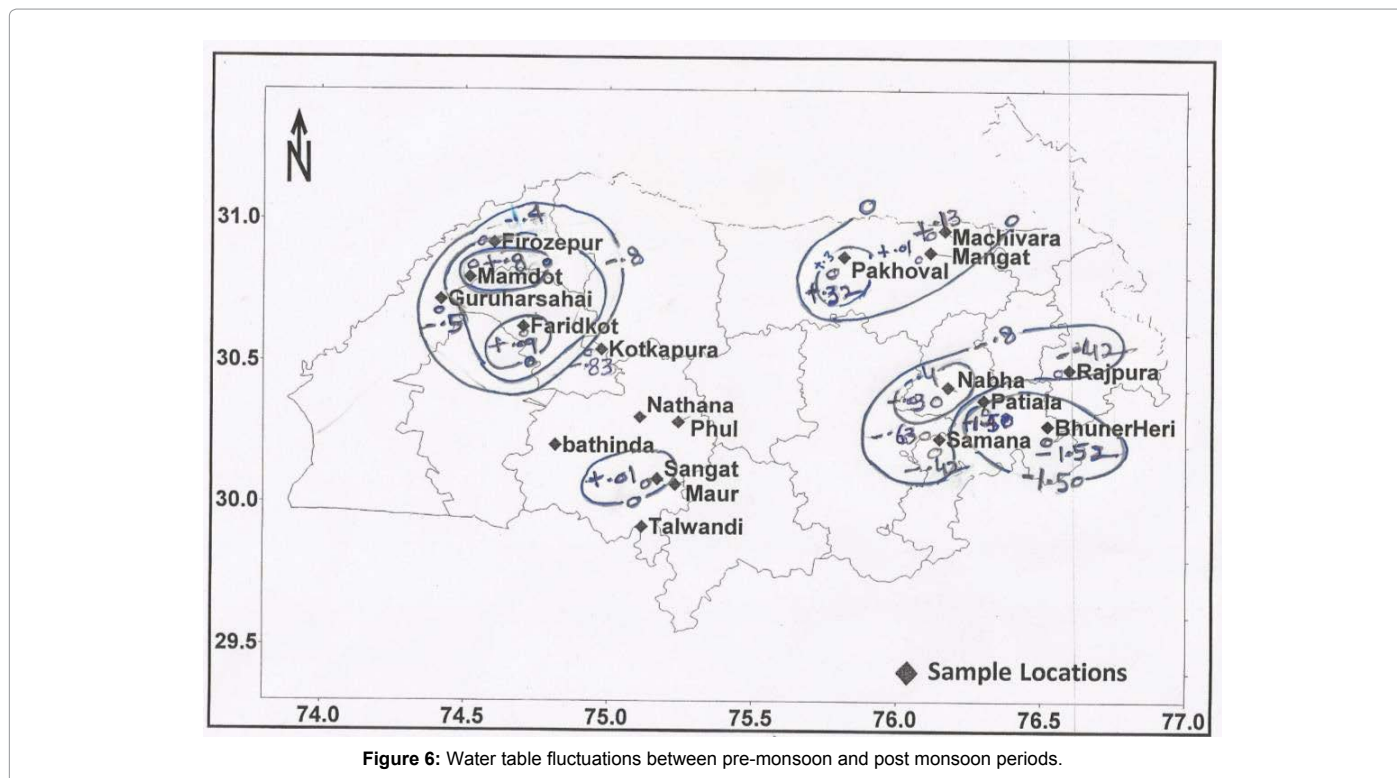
N

31.0

30.5

30.0

29.5

74.0 74.5 75.0 75.5 76.0 76.5 77.0

-1.4
Firozepur
o +.8 o
Mamdot
-.8
Guruharsahai
-.5
Faridkot
+.09
o
Kotkapura
-.83

0
-.13
+.3
+.01
Machivara
Mangat
0
Pakhoval
+.32

Nathana
Phul
bathinda
+.01
Sangat
Maur
0
Talwandi

-.8
-.42
Rajpura
Nabha
-.4
-.30
Patiala
-1.50
-.63
Samana
BhunerHeri
-.42
-1.52
-1.50

Sample Locations

Figure 6: Water table fluctuations between pre-monsoon and post monsoon periods.